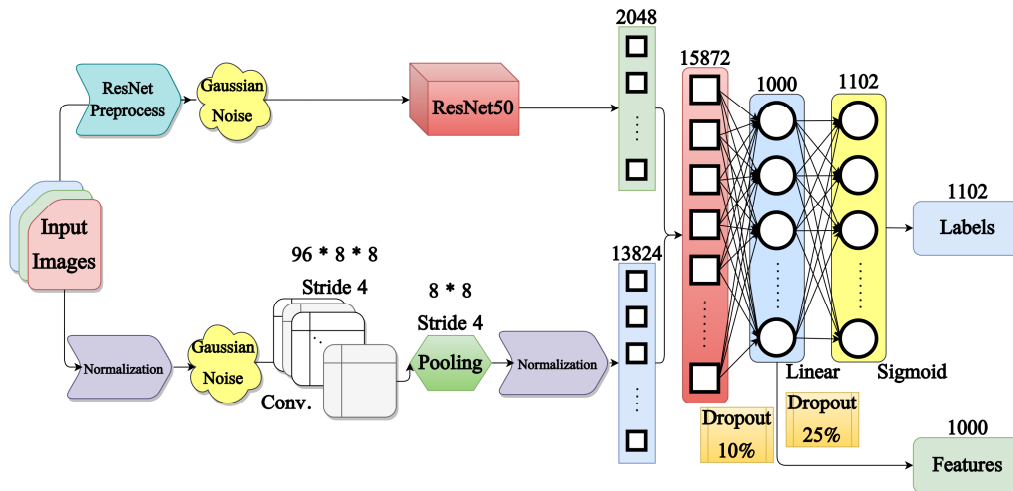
ResNet Preprocess

Gaussian Noise

ResNet50

2048

15872

1000

1102

Input Images

1102

Labels

96 * 8 * 8

Stride 4

8 * 8

Stride 4

13824

Normalization

Gaussian Noise

Conv.

Pooling

Normalization

Linear

Sigmoid

Dropout 10%

Dropout 25%

1000

Features